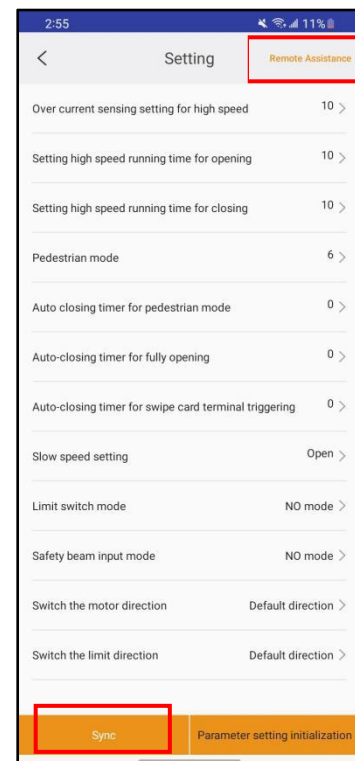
2:55

11%

<

Setting

Remote Assistance

Over current sensing setting for high speed 10 >

Setting high speed running time for opening 10 >

Setting high speed running time for closing 10 >

Pedestrian mode 6 >

Auto closing timer for pedestrian mode 0 >

Auto-closing timer for fully opening 0 >

Auto-closing timer for swipe card terminal triggering 0 >

Slow speed setting Open >

Limit switch mode NO mode >

Safety beam input mode NO mode >

Switch the motor direction Default direction >

Switch the limit direction Default direction >

Sync

Parameter setting initialization